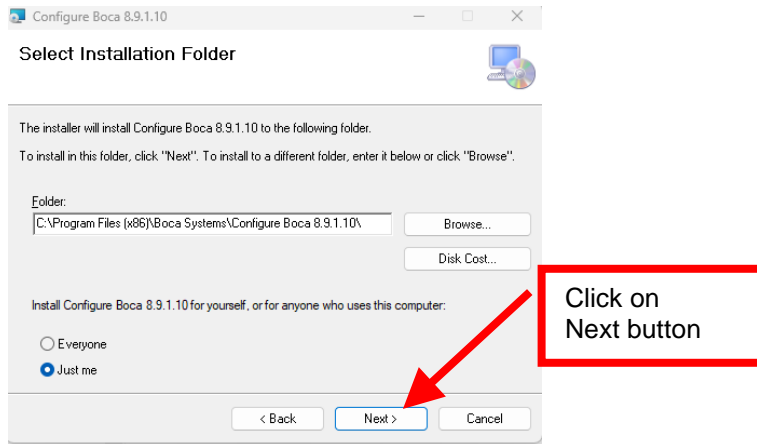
Configure Boca 8.9.1.10

Select Installation Folder

The installer will install Configure Boca 8.9.1.10 to the following folder.

To install in this folder, click "Next". To install to a different folder, enter it below or click "Browse".

Folder:

C:\Program Files (x86)\Boca Systems\Configure Boca 8.9.1.10\

Browse...

Disk Cost...

Install Configure Boca 8.9.1.10 for yourself, or for anyone who uses this computer:

Everyone

Just me

< Back

Next >

Cancel

Click on Next button